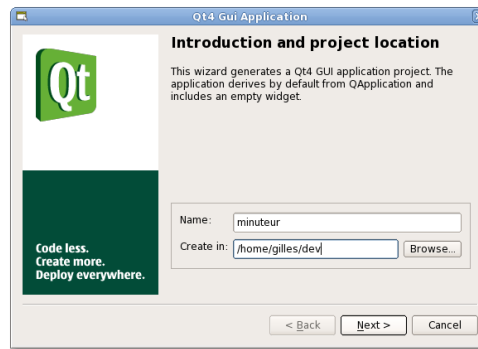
Qt4 Gui Application

Qt

Code less.
Create more.
Deploy everywhere.

Introduction and project location

This wizard generates a Qt4 GUI application project. The application derives by default from QApplication and includes an empty widget.

Name: minuteur

Create in: /home/gilles/dev

Browse...

< Back

Next >

Cancel